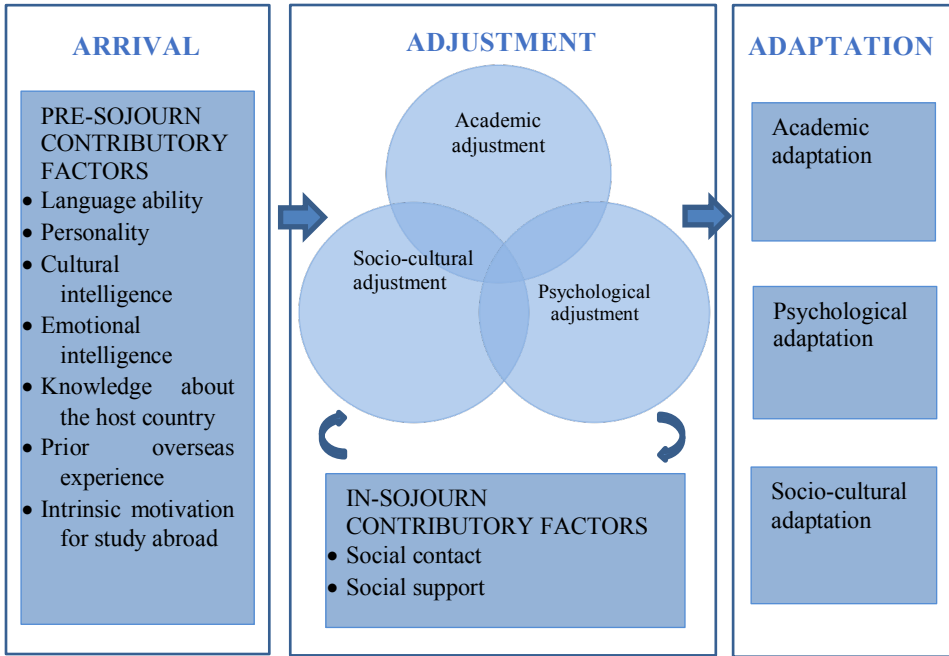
ARRIVAL

PRE-SOJOURN CONTRIBUTORY FACTORS
- Language ability
- Personality
- Cultural intelligence
- Emotional intelligence
- Knowledge about the host country
- Prior overseas experience
- Intrinsic motivation for study abroad

ADJUSTMENT

Academic adjustment

Socio-cultural adjustment

Psychological adjustment

IN-SOJOURN CONTRIBUTORY FACTORS
- Social contact
- Social support

ADAPTATION

Academic adaptation

Psychological adaptation

Socio-cultural adaptation